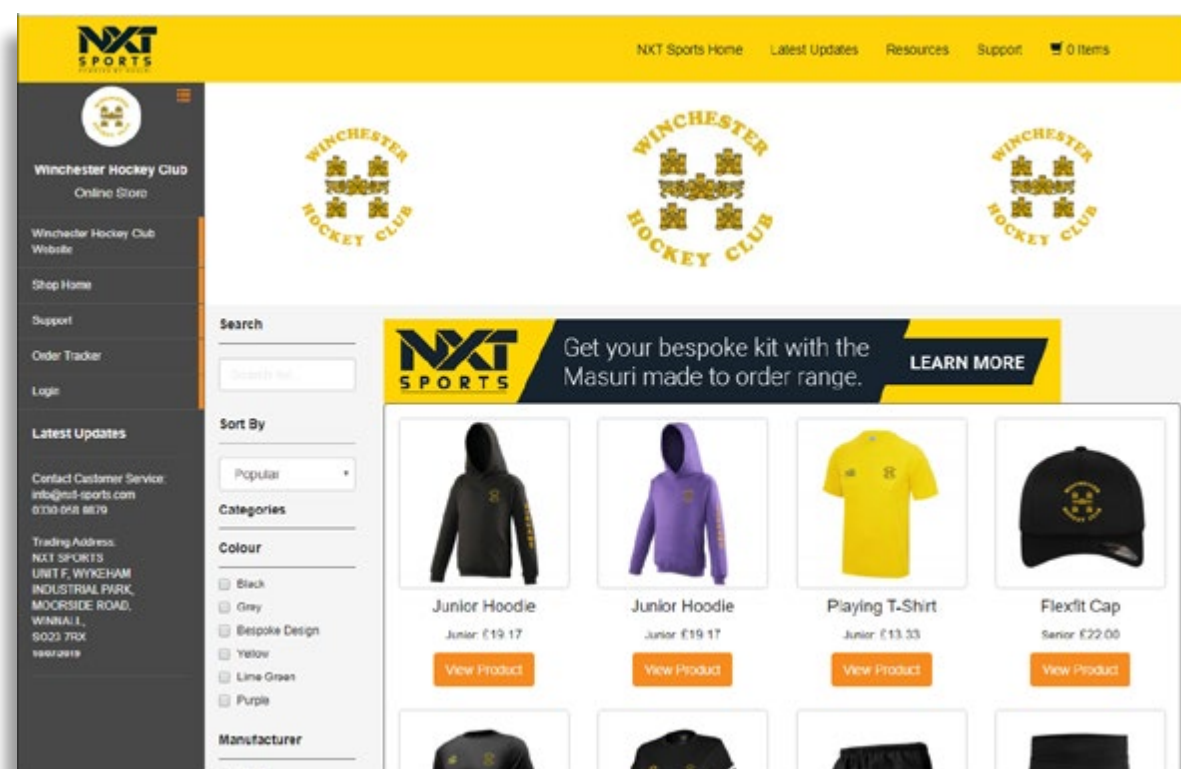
NXT SPORTS

NXT Sports Home Latest Updates Resources Support 0 Items

Winchester Hockey Club Online Store

Winchester Hockey Club Website

Shop Home

Support

Order Tracker

Login

Latest Updates

Contact Customer Service: info@nxt-sports.com 0330 058 8879

Trading Address: NXT SPORTS UNIT F, WYKEHAM INDUSTRIAL PARK, MOORSIDE ROAD, WINNALL, SO23 7RX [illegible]

WINCHESTER HOCKEY CLUB

WINCHESTER HOCKEY CLUB

WINCHESTER HOCKEY CLUB

Search

Search for...

Sort By

Popular

Categories

Colour

Black

Grey

Bespoke Design

Yellow

Lime Green

Purple

Manufacturer

NXT SPORTS Get your bespoke kit with the Masuri made to order range. LEARN MORE

Junior Hoodie
Junior: £19.17
View Product

Junior Hoodie
Junior: £19.17
View Product

Playing T-Shirt
Junior: £13.33
View Product

Flexfit Cap
Senior: £22.00
View Product